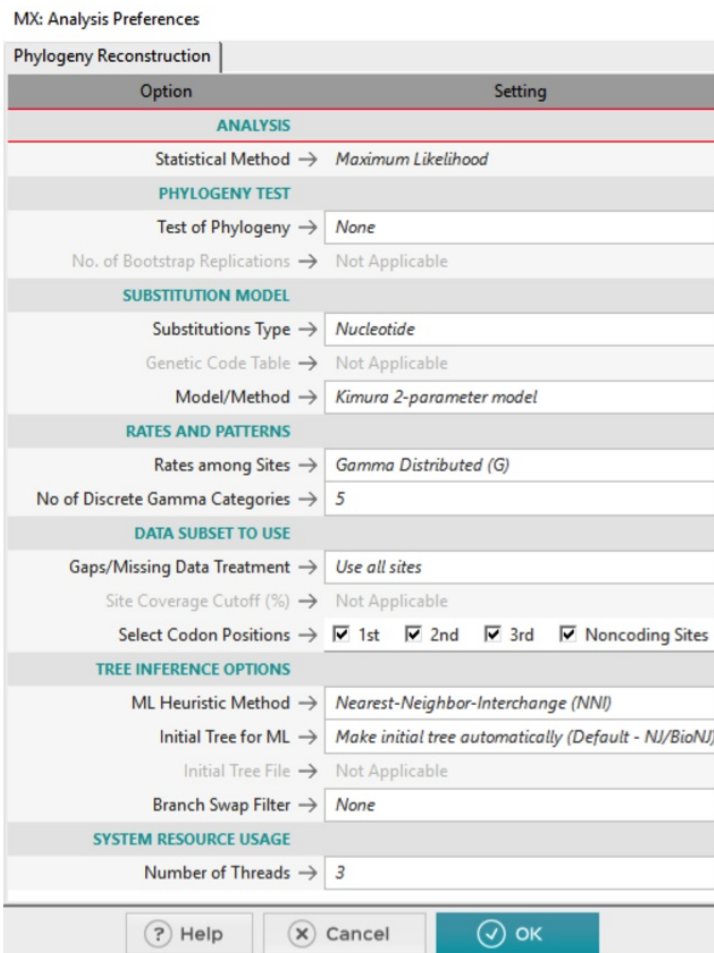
MX: Analysis Preferences

Phylogeny Reconstruction

| Option | Setting |
|---|---|
| ANALYSIS | |
| Statistical Method → | Maximum Likelihood |
| PHYLOGENY TEST | |
| Test of Phylogeny → | None |
| No. of Bootstrap Replications → | Not Applicable |
| SUBSTITUTION MODEL | |
| Substitutions Type → | Nucleotide |
| Genetic Code Table → | Not Applicable |
| Model/Method → | Kimura 2-parameter model |
| RATES AND PATTERNS | |
| Rates among Sites → | Gamma Distributed (G) |
| No of Discrete Gamma Categories → | 5 |
| DATA SUBSET TO USE | |
| Gaps/Missing Data Treatment → | Use all sites |
| Site Coverage Cutoff (%) → | Not Applicable |
| Select Codon Positions → | ☑ 1st ☑ 2nd ☑ 3rd ☑ Noncoding Sites |
| TREE INFERENCE OPTIONS | |
| ML Heuristic Method → | Nearest-Neighbor-Interchange (NNI) |
| Initial Tree for ML → | Make initial tree automatically (Default - NJ/BioNJ) |
| Initial Tree File → | Not Applicable |
| Branch Swap Filter → | None |
| SYSTEM RESOURCE USAGE | |
| Number of Threads → | 3 |

? Help
ⓧ Cancel
✓ OK